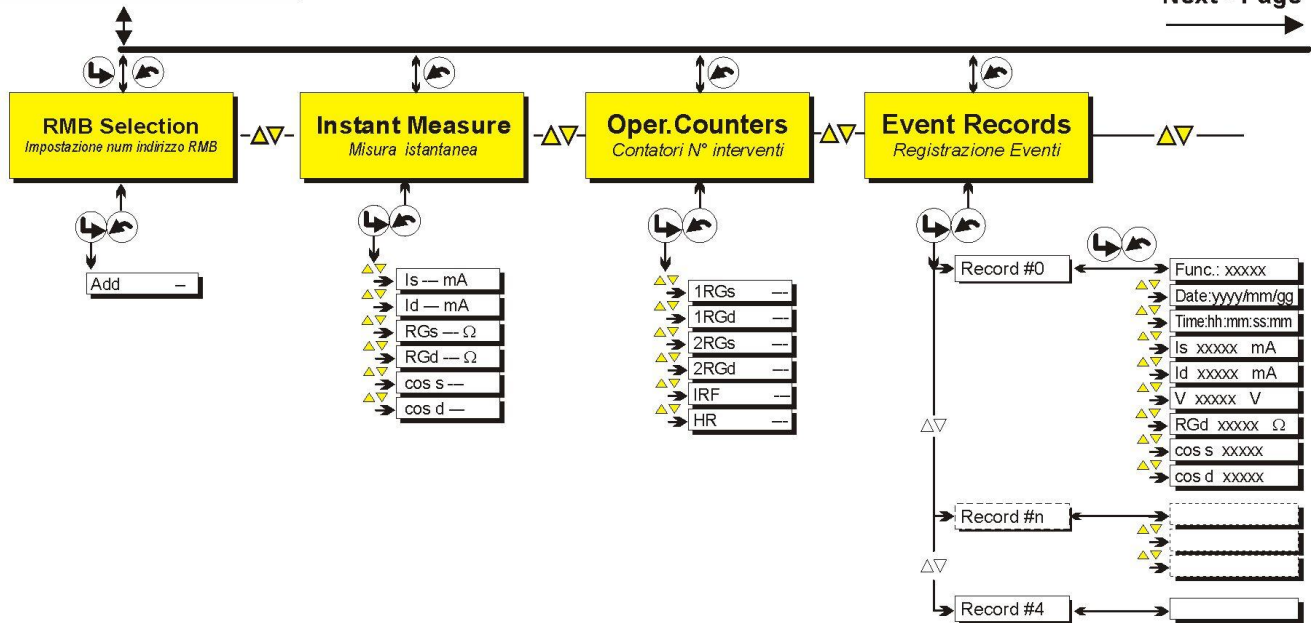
Next - Page

RMB Selection
Impostazione num indirizzo RMB

Add –

Instant Measure
Misura istantanea

Is — mA
Id — mA
RGs — Ω
RGd — Ω
cos s —
cos d —

Oper.Counters
Contatori N° interventi

1RGs ---
1RGd ---
2RGs ---
2RGd ---
IRF ---
HR ---

Event Records
Registrazione Eventi

Record #0
Func.: xxxxx
Date:yyyy/mm/gg
Time:hh:mm:ss:mm
Is xxxxx mA
Id xxxxx mA
V xxxxx V
RGd xxxxx Ω
cos s xxxxx
cos d xxxxx

Record #n

Record #4